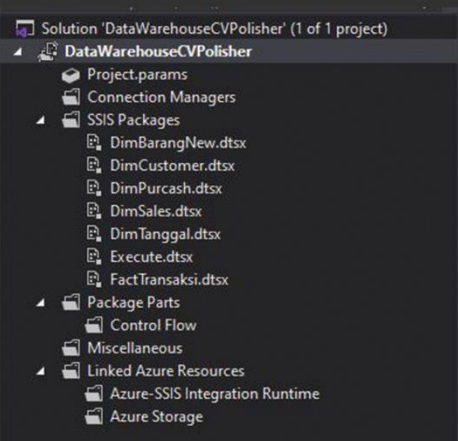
Solution 'DataWarehouseCVPolisher' (1 of 1 project)
DataWarehouseCVPolisher
Project.params
Connection Managers
SSIS Packages
DimBarangNew.dtsx
DimCustomer.dtsx
DimPurcash.dtsx
DimSales.dtsx
DimTanggal.dtsx
Execute.dtsx
FactTransaksi.dtsx
Package Parts
Control Flow
Miscellaneous
Linked Azure Resources
Azure-SSIS Integration Runtime
Azure Storage